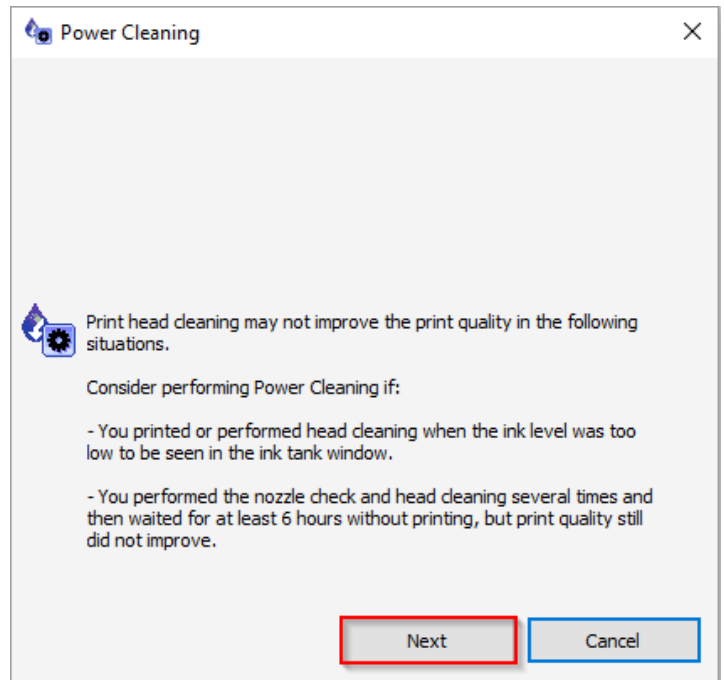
Power Cleaning

Print head cleaning may not improve the print quality in the following situations.

Consider performing Power Cleaning if:

- You printed or performed head cleaning when the ink level was too low to be seen in the ink tank window.

- You performed the nozzle check and head cleaning several times and then waited for at least 6 hours without printing, but print quality still did not improve.

Next

Cancel